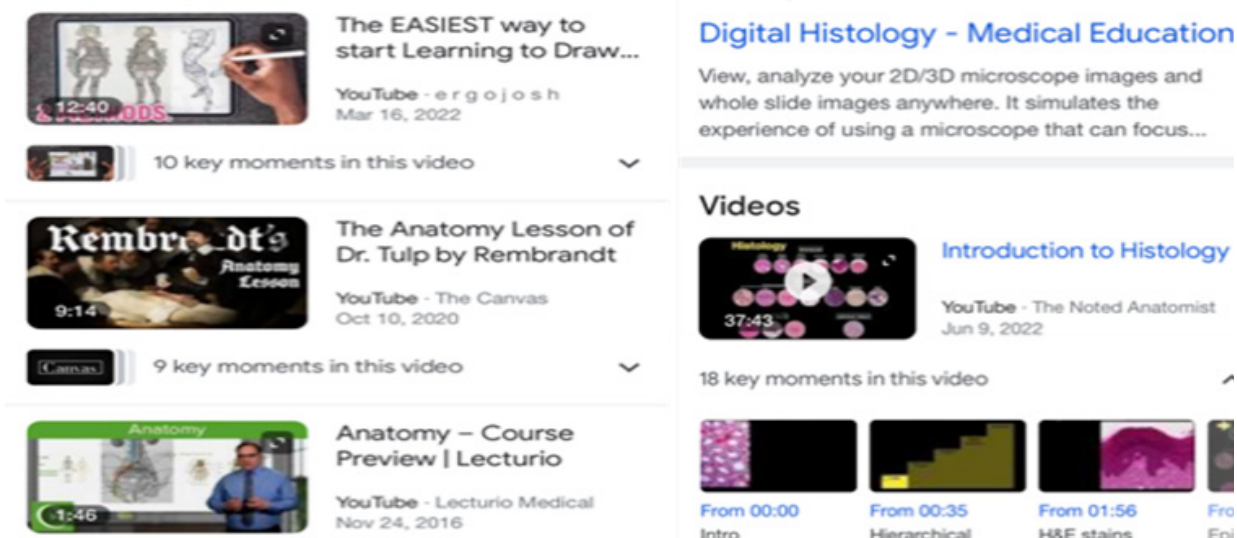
12:40

The EASIEST way to start Learning to Draw...

YouTube · ergojosh
Mar 16, 2022

10 key moments in this video

Rembr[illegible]dt's Anatomy Lesson
9:14

The Anatomy Lesson of Dr. Tulp by Rembrandt

YouTube · The Canvas
Oct 10, 2020

Canvas

9 key moments in this video

Anatomy
1:46

Anatomy – Course Preview | Lecturio

YouTube · Lecturio Medical
Nov 24, 2016

Digital Histology - Medical Education

View, analyze your 2D/3D microscope images and whole slide images anywhere. It simulates the experience of using a microscope that can focus...

Videos

Histology
37:43

Introduction to Histology

YouTube · The Noted Anatomist
Jun 9, 2022

18 key moments in this video

From 00:00
Intro

From 00:35
Hierarchical

From 01:56
H&E stains

Fro
Epi